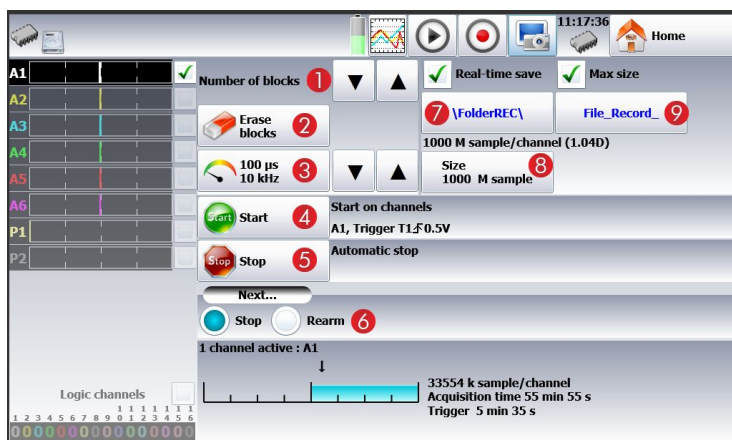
11:17:36

Home

A1

A2

A3

A4

A5

A6

P1

P2

Number of blocks 1

Real-time save

Max size

Erase blocks 2

7 \FolderREC\

File_Record_ 9

1000 M sample/channel (1.04D)

100 µs 10 kHz 3

Size 1000 M sample 8

Start 4

Start on channels

A1, Trigger T1↑0.5V

Stop 5

Automatic stop

Next...

Stop

Rearm 6

1 channel active : A1

33554 k sample/channel
Acquisition time 55 min 55 s
Trigger 5 min 35 s

Logic channels

1 2 3 4 5 6 7 8 9 10 11 12 13 14 15 16

0 0 0 0 0 0 0 0 0 0 0 0 0 0 0 0